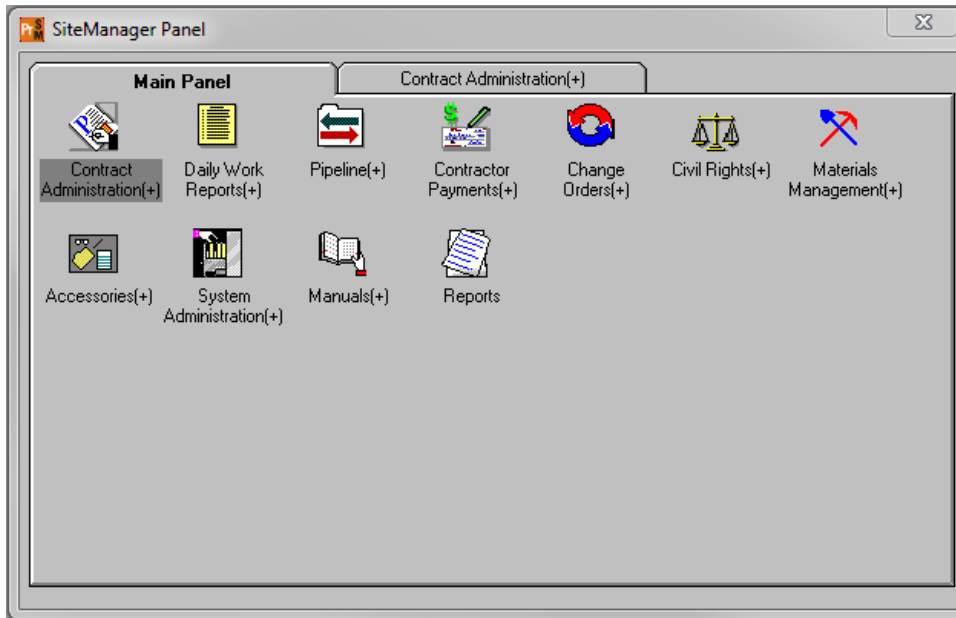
SiteManager Panel

Main Panel

Contract Administration(+)

Contract Administration(+)

Daily Work Reports(+)

Pipeline(+)

Contractor Payments(+)

Change Orders(+)

Civil Rights(+)

Materials Management(+)

Accessories(+)

System Administration(+)

Manuals(+)

Reports